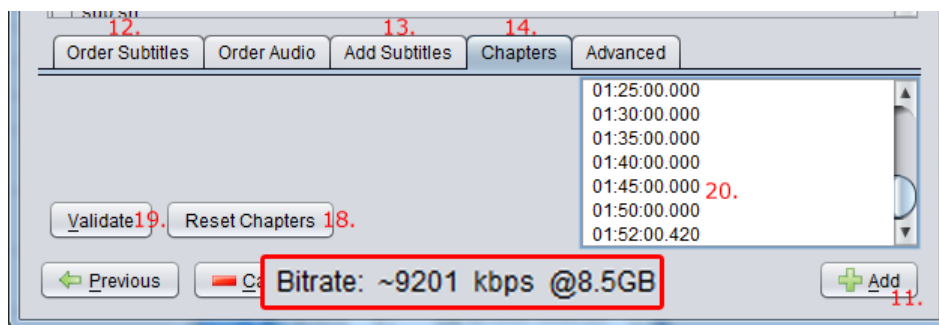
12. 13. 14.

Order Subtitles | Order Audio | Add Subtitles | Chapters | Advanced

01:25:00.000
01:30:00.000
01:35:00.000
01:40:00.000
01:45:00.000 20.
01:50:00.000
01:52:00.420

Validate 19. Reset Chapters 18.

Previous Ca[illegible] Bitrate: ~9201 kbps @8.5GB Add 11.